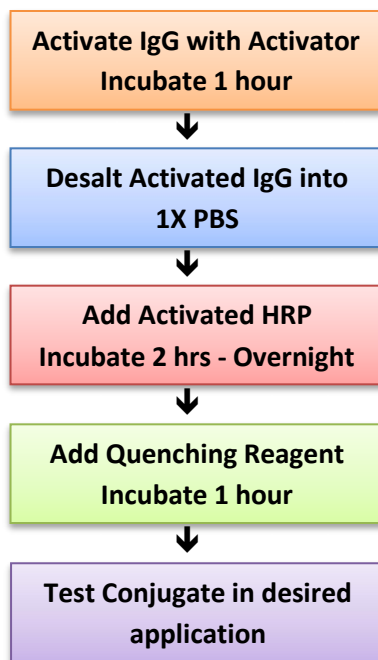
Activate IgG with Activator
Incubate 1 hour

Desalt Activated IgG into 1X PBS

Add Activated HRP
Incubate 2 hrs - Overnight

Add Quenching Reagent
Incubate 1 hour

Test Conjugate in desired application